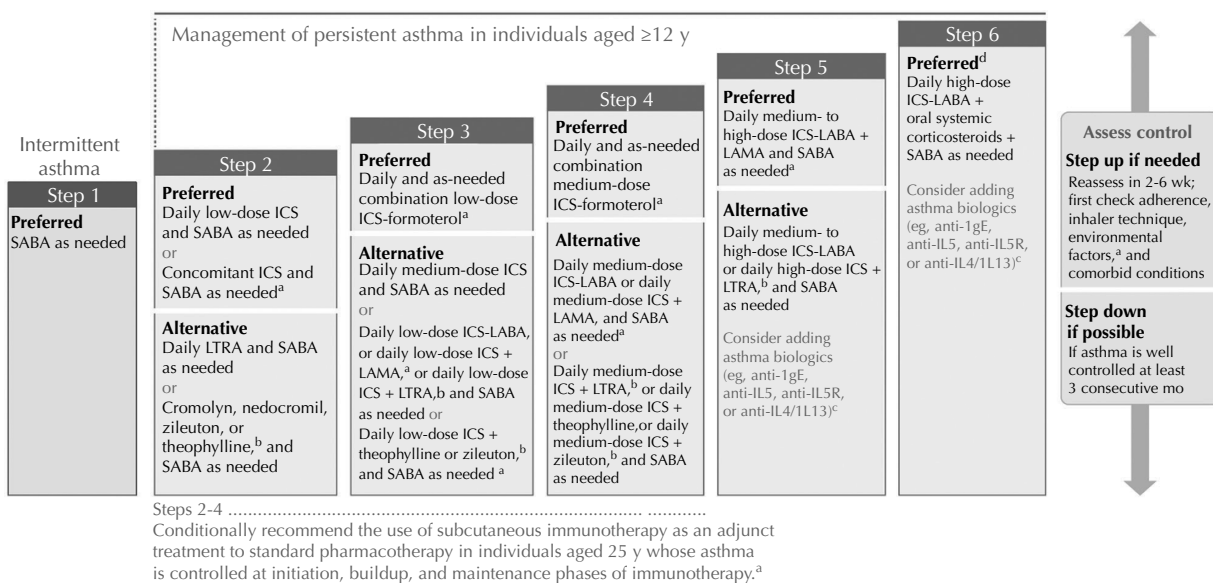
Management of persistent asthma in individuals aged ≥12 y

Intermittent asthma

Step 1
Preferred
SABA as needed

Step 2
Preferred
Daily low-dose ICS and SABA as needed
or
Concomitant ICS and SABA as needed$^a$

Alternative
Daily LTRA and SABA as needed
or
Cromolyn, nedocromil, zileuton, or theophylline,$^b$ and SABA as needed

Step 3
Preferred
Daily and as-needed combination low-dose ICS-formoterol$^a$

Alternative
Daily medium-dose ICS and SABA as needed
or
Daily low-dose ICS-LABA, or daily low-dose ICS + LAMA,$^a$ or daily low-dose ICS + LTRA,b and SABA as needed or
Daily low-dose ICS + theophylline or zileuton,$^b$ and SABA as needed $^a$

Step 4
Preferred
Daily and as-needed combination medium-dose ICS-formoterol$^a$

Alternative
Daily medium-dose ICS-LABA or daily medium-dose ICS + LAMA, and SABA as needed$^a$
or
Daily medium-dose ICS + LTRA,$^b$ or daily medium-dose ICS + theophylline,or daily medium-dose ICS + zileuton,$^b$ and SABA as needed

Step 5
Preferred
Daily medium- to high-dose ICS-LABA + LAMA and SABA as needed$^a$

Alternative
Daily medium- to high-dose ICS-LABA or daily high-dose ICS + LTRA,$^b$ and SABA as needed

Consider adding asthma biologics (eg, anti-1gE, anti-IL5, anti-IL5R, or anti-IL4/1L13)$^c$

Step 6
Preferred$^d$
Daily high-dose ICS-LABA + oral systemic corticosteroids + SABA as needed

Consider adding asthma biologics (eg, anti-1gE, anti-IL5, anti-IL5R, or anti-IL4/1L13)$^c$

Assess control
Step up if needed
Reassess in 2-6 wk; first check adherence, inhaler technique, environmental factors,$^a$ and comorbid conditions

Step down if possible
If asthma is well controlled at least 3 consecutive mo

Steps 2-4 ................................................................................ ...........
Conditionally recommend the use of subcutaneous immunotherapy as an adjunct treatment to standard pharmacotherapy in individuals aged 25 y whose asthma is controlled at initiation, buildup, and maintenance phases of immunotherapy.$^a$